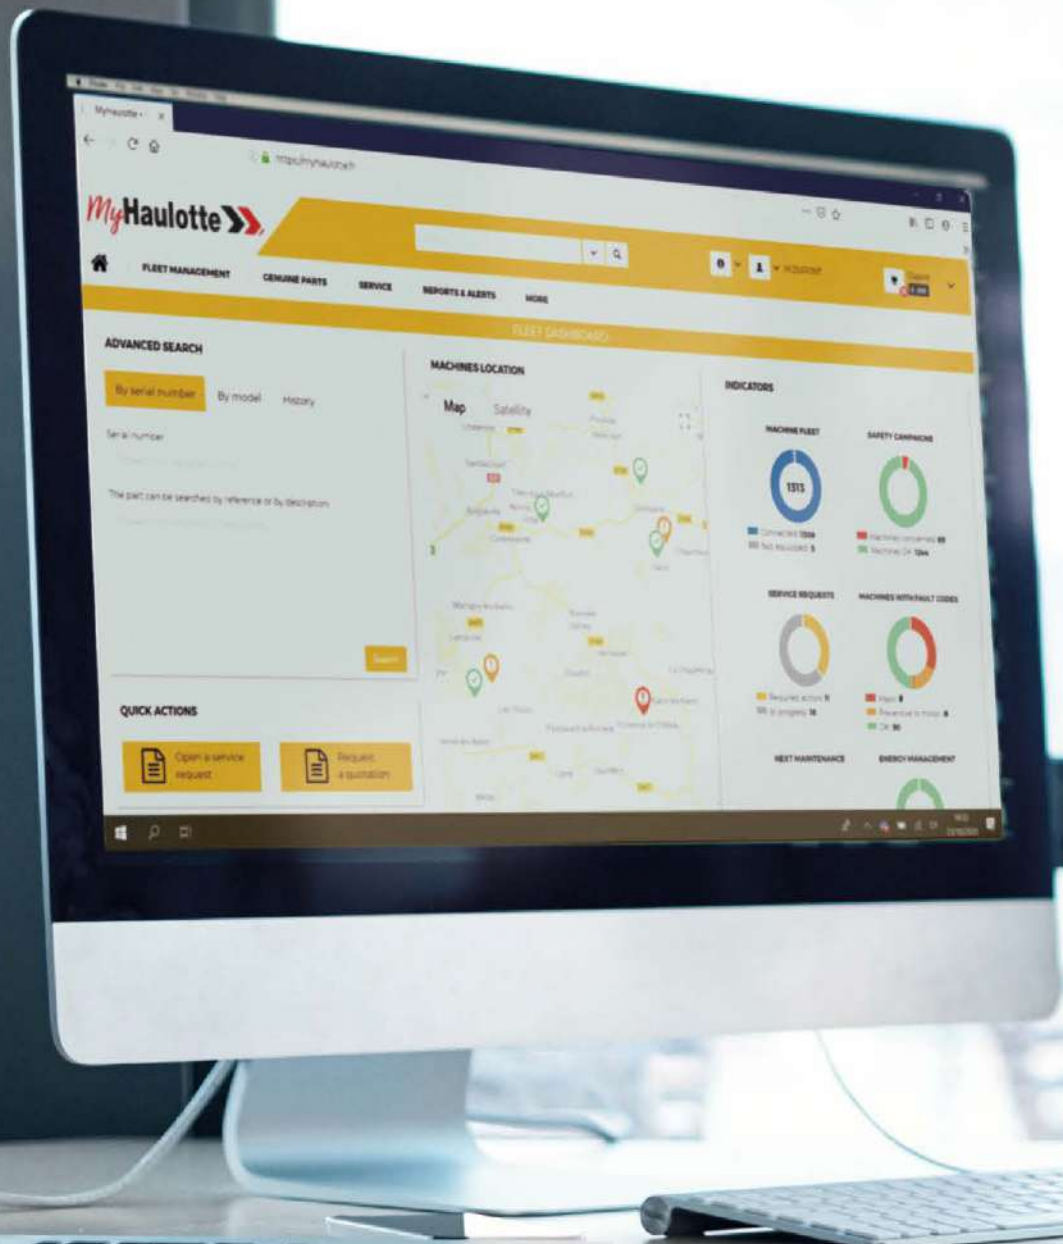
MyHaulotte

https://myhaulotte.fr

MyHaulotte

FLEET MANAGEMENT GENUINE PARTS SERVICE REPORTS & ALERTS MORE

FLEET DASHBOARD

ADVANCED SEARCH

By serial number By model History

Serial number

The part can be searched by reference or by description

Search

QUICK ACTIONS

Open a service request

Request a quotation

MACHINES LOCATION

Map Satellite

INDICATORS

MACHINE FLEET

1515

Connected 1506
Not equipped 9

SAFETY CAMPAIGNS

Machines concerned 69
Machines OK 1246

SERVICE REQUESTS

Required action 11
In progress 18

MACHINES WITH FAULT CODES

Major 8
Preventive to major 8
OK 30

NEXT MAINTENANCE

ENERGY MANAGEMENT